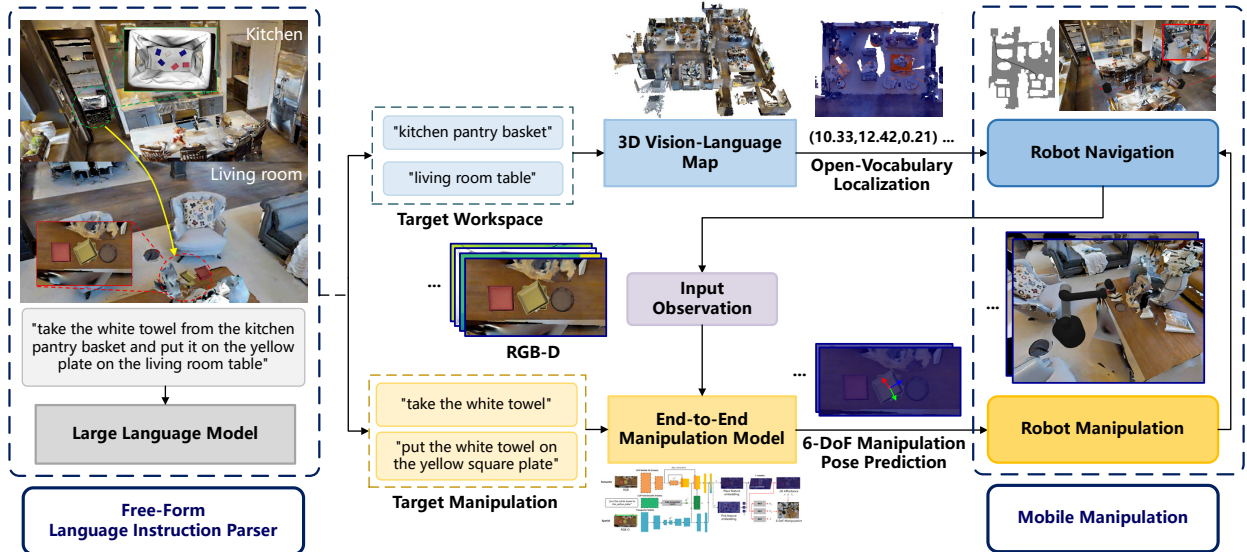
Kitchen

Living room

"take the white towel from the kitchen pantry basket and put it on the yellow plate on the living room table"

Large Language Model

Free-Form Language Instruction Parser

"kitchen pantry basket"

"living room table"

Target Workspace

3D Vision-Language Map

(10.33,12.42,0.21) ...

Open-Vocabulary Localization

Robot Navigation

...

RGB-D

Input Observation

...

"take the white towel"

"put the white towel on the yellow square plate"

Target Manipulation

End-to-End Manipulation Model

6-DoF Manipulation Pose Prediction

...

Robot Manipulation

Mobile Manipulation